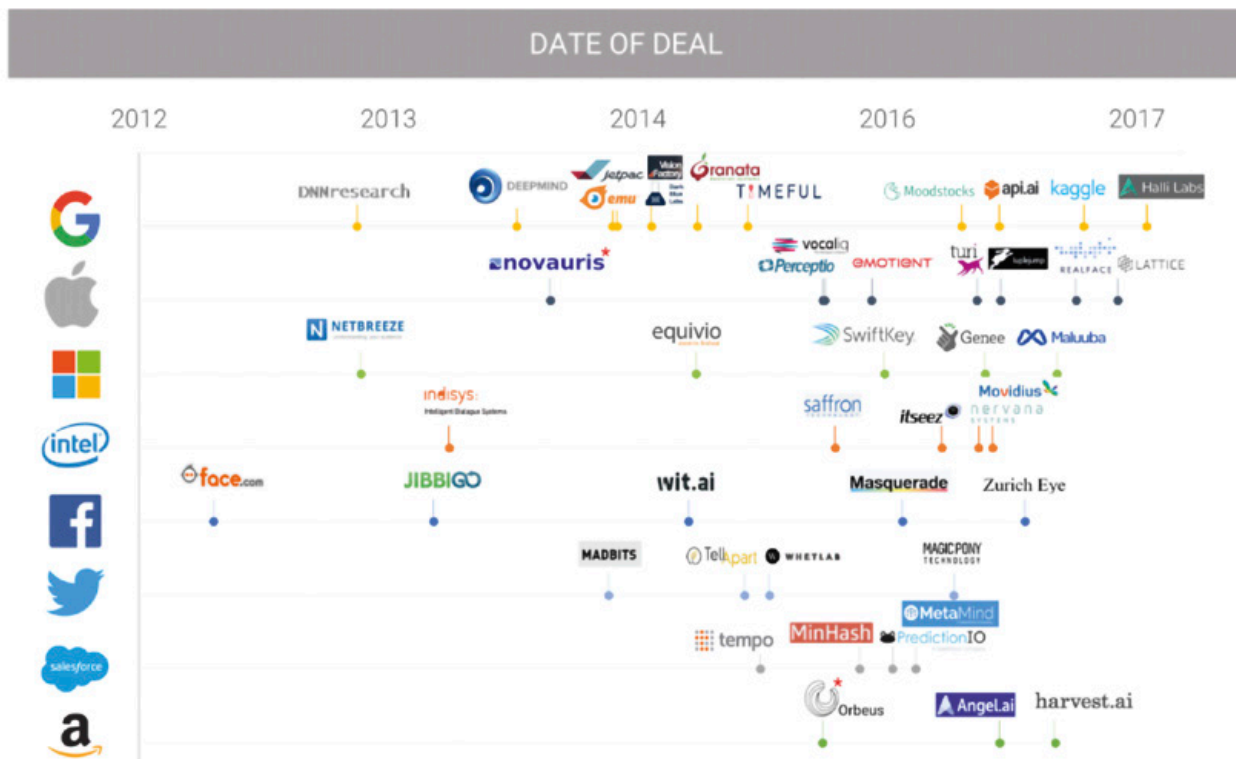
DATE OF DEAL

2012
2013
2014
2016
2017

G
DNNresearch
DEEPMIND
Jetpac
emu
Vision Factory
Dark Blue Labs
Granata
TIMEFUL
Moodstocks
api.ai
kaggle
Halli Labs

novauris
vocaliq
Perceptio
EMOTIENT
turi
RealFace
LATTICE

NETBREEZE
equivio
SwiftKey
Genee
Maluuba

intel
indisys
Intelligent Dialogue Systems
saffron
itseez
Movidius
nervana systems

face.com
JIBBIGO
wit.ai
Masquerade
Zurich Eye

MADBITS
TellApart
WHETLAB
MAGIC PONY TECHNOLOGY

salesforce
tempo
MinHash
MetaMind
PredictionIO

a
Orbeus
Angel.ai
harvest.ai